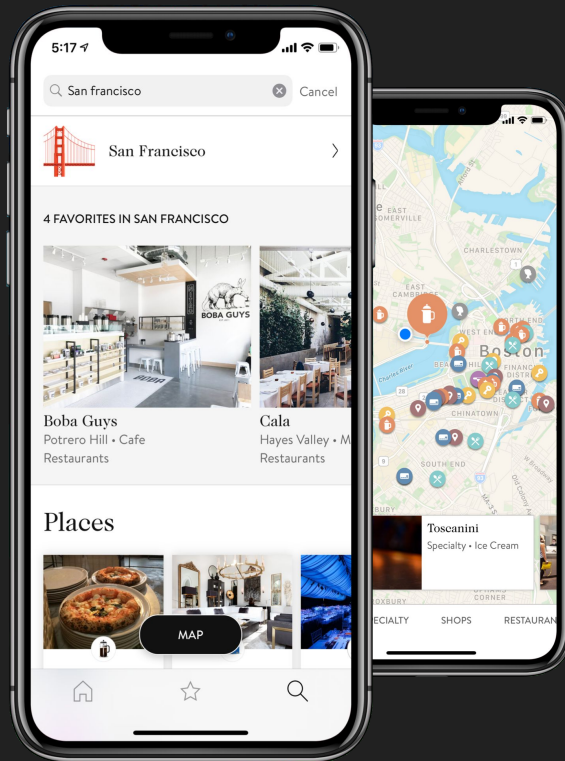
5:17

San francisco

Cancel

San Francisco

4 FAVORITES IN SAN FRANCISCO

BOBA GUYS

Boba Guys
Potrero Hill • Cafe
Restaurants

Cala
Hayes Valley • M
Restaurants

Places

MAP

EAST CAMBRIDGE

CHARLESTOWN

WEST END

Boston

CHINATOWN

SOUTH END

Toscanini
Specialty • Ice Cream

ECIALTY

SHOPS

RESTAURAN